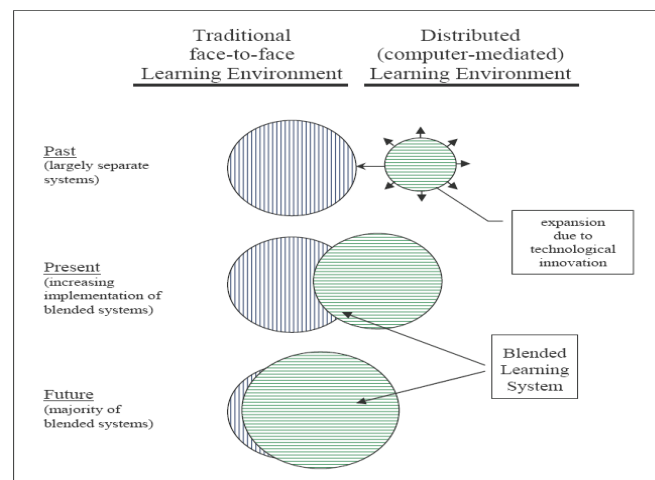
Traditional face-to-face Learning Environment

Distributed (computer-mediated) Learning Environment

Past (largely separate systems)

expansion due to technological innovation

Present (increasing implementation of blended systems)

Blended Learning System

Future (majority of blended systems)